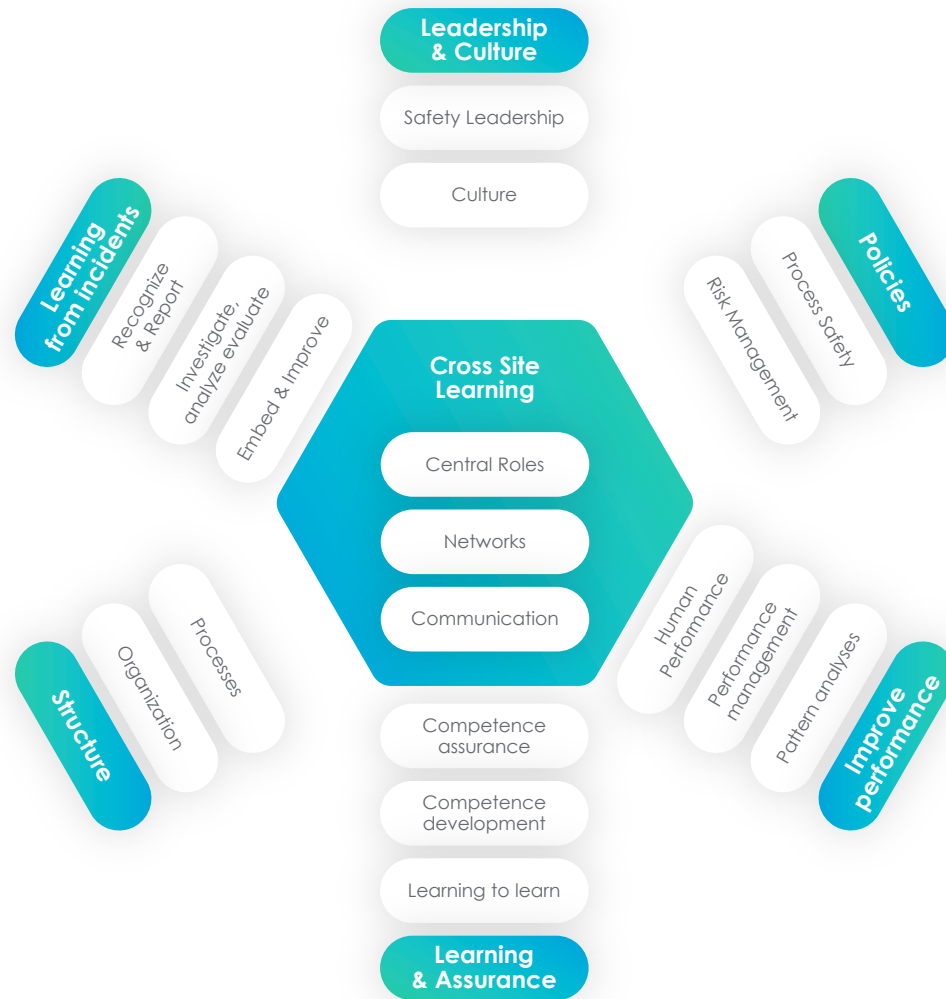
Leadership & Culture

Safety Leadership

Culture

Learning from incidents

Recognize & Report

Investigate, analyze evaluate

Embed & Improve

Policies

Process Safety

Risk Management

Cross Site Learning

Central Roles

Networks

Communication

Structure

Organization

Processes

Human Perfomance

Performance management

Pattern analyses

Improve performance

Competence assurance

Competence development

Learning to learn

Learning & Assurance